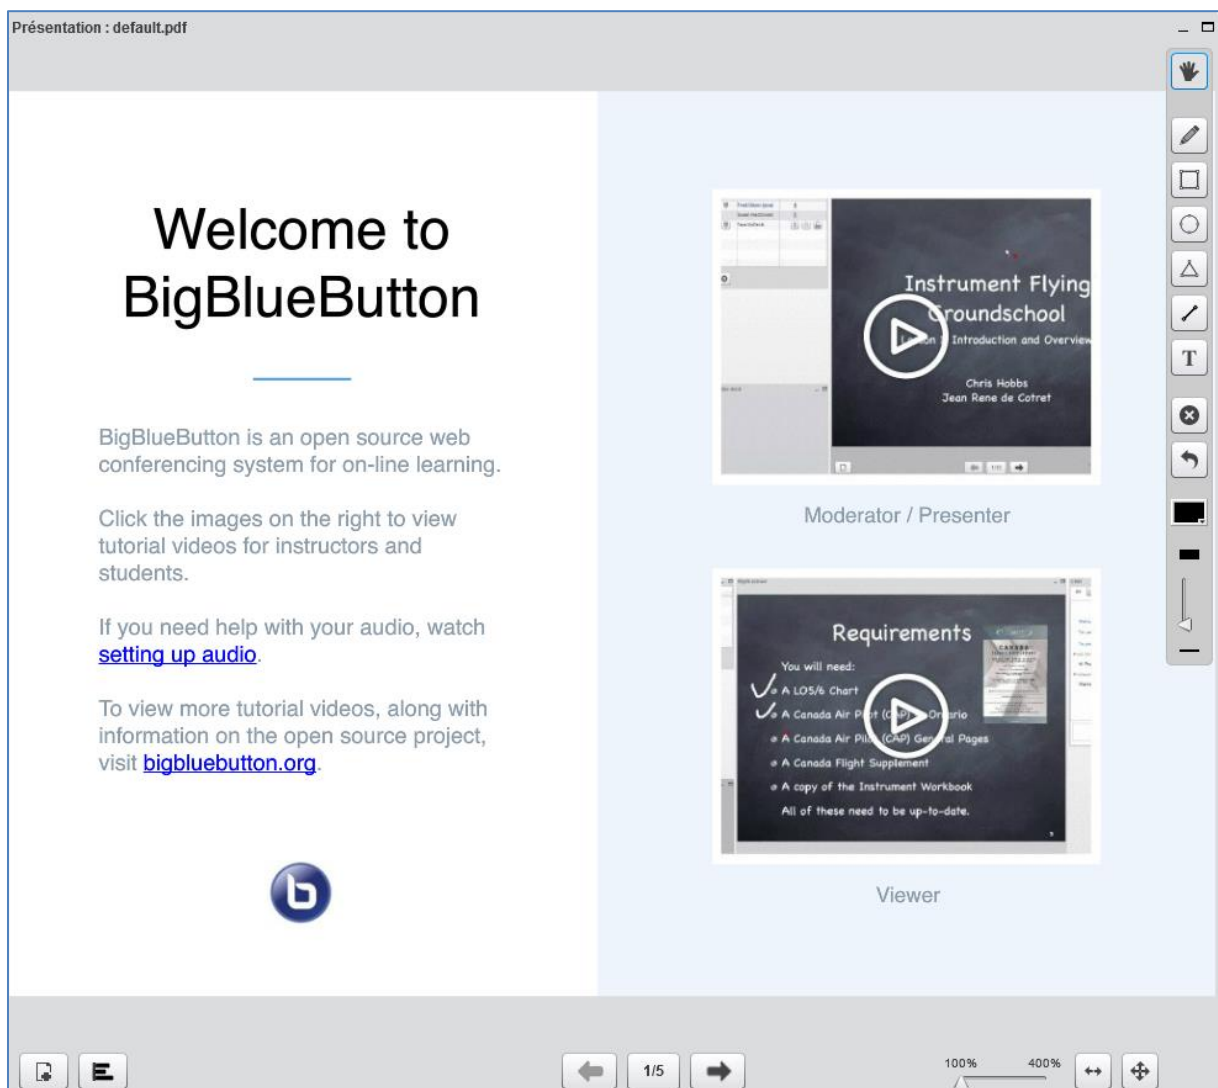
Présentation : default.pdf

Welcome to BigBlueButton

BigBlueButton is an open source web conferencing system for on-line learning.

Click the images on the right to view tutorial videos for instructors and students.

If you need help with your audio, watch setting up audio.

To view more tutorial videos, along with information on the open source project, visit bigbluebutton.org.

Instrument Flying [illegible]roundschool
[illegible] Introduction and Overview
Chris Hobbs
Jean Rene de Cotret

Moderator / Presenter

Requirements
You will need:
A LO5/6 Chart
A Canada Air P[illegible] (C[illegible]) On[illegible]rio
A Canada Air Pil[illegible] (CAP) Gen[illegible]al Pages
A Canada Flight Supplement
A copy of the Instrument Workbook
All of these need to be up-to-date.

Viewer

T

1/5

100%
400%